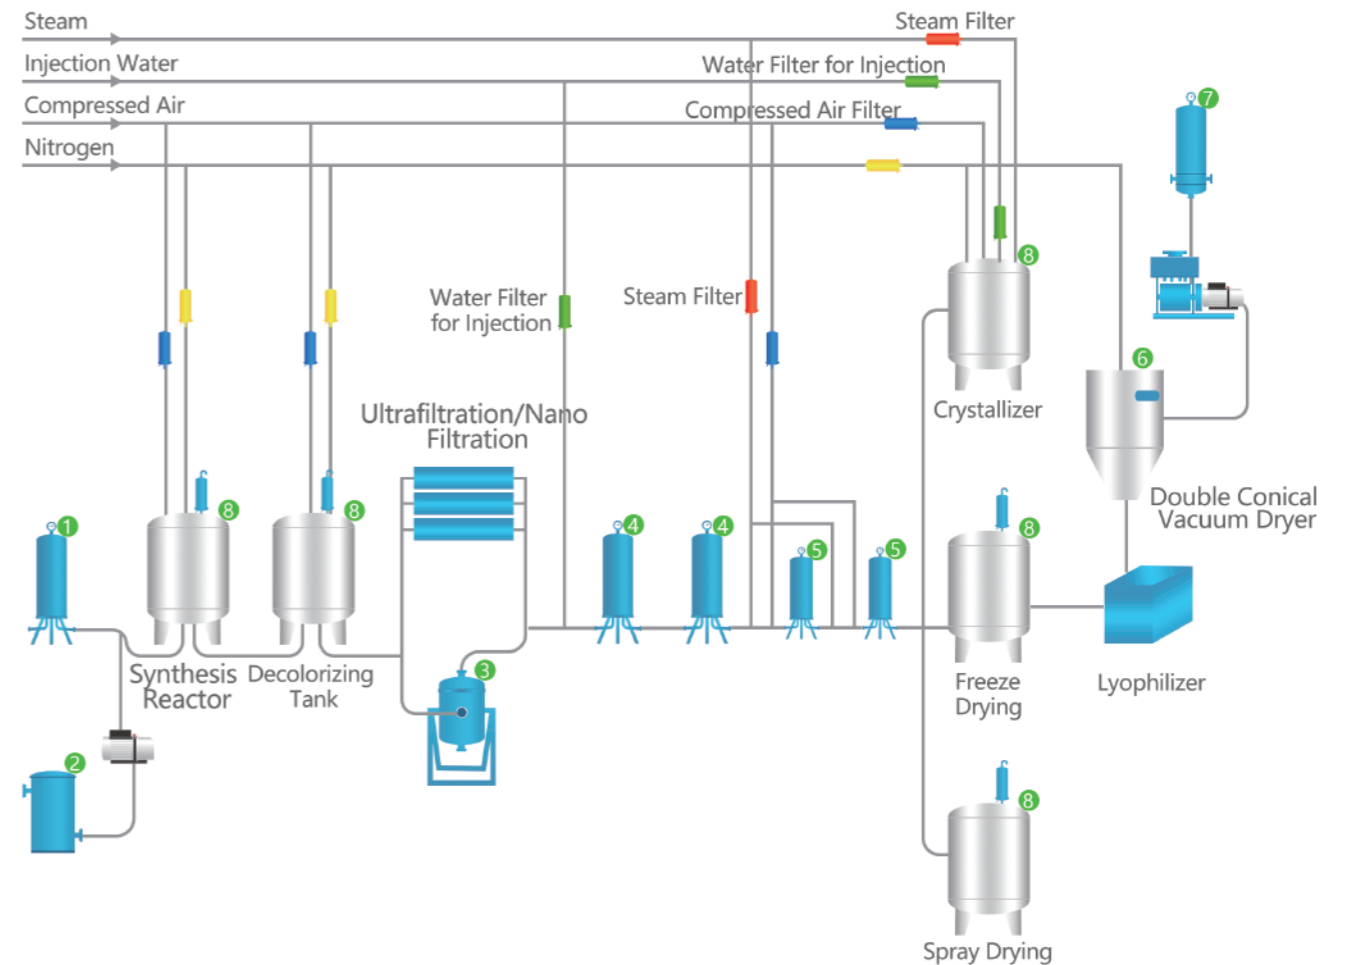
Steam
Steam Filter
Injection Water
Water Filter for Injection
Compressed Air
Compressed Air Filter
Nitrogen
7
8
Water Filter for Injection
Steam Filter
6
Crystallizer
Ultrafiltration/Nano Filtration
Double Conical Vacuum Dryer
1
8
8
4
4
5
5
8
Synthesis Reactor
Decolorizing Tank
3
Freeze Drying
Lyophilizer
2
8
Spray Drying